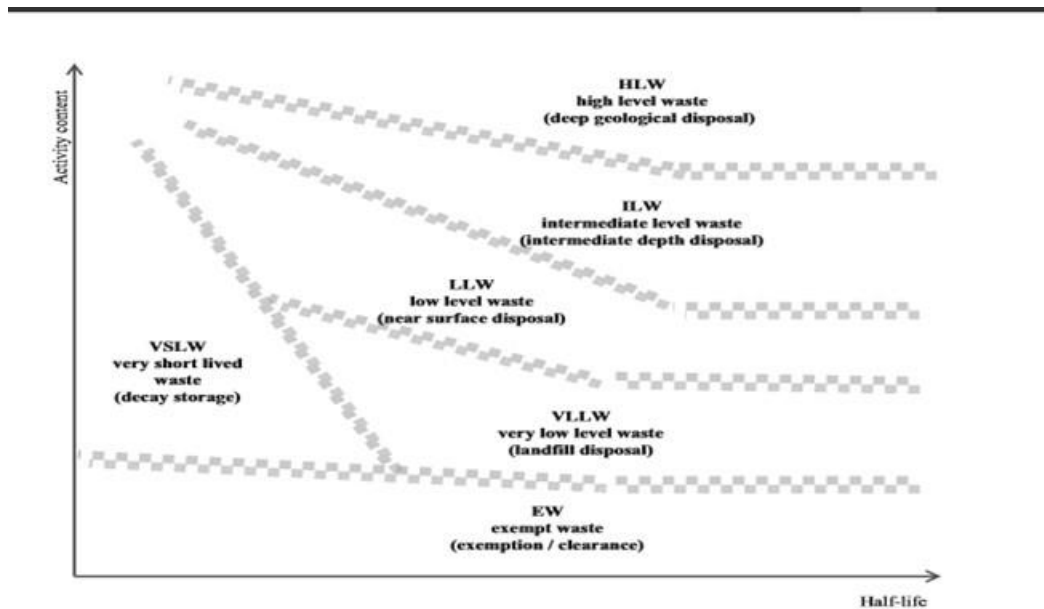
Activity content

HLW
high level waste
(deep geological disposal)

ILW
intermediate level waste
(intermediate depth disposal)

LLW
low level waste
(near surface disposal)

VSLW
very short lived
waste
(decay storage)

VLLW
very low level waste
(landfill disposal)

EW
exempt waste
(exemption / clearance)

Half-life